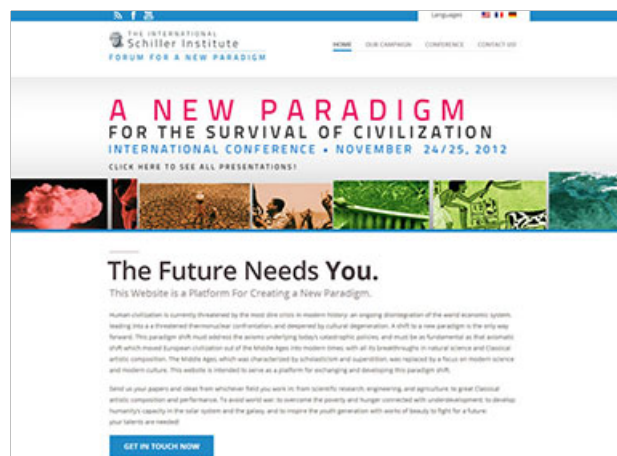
Language:

THE INTERNATIONAL
Schiller Institute
FORUM FOR A NEW PARADIGM

HOME OUR CAMPAIGN CONFERENCE CONTACT US

A NEW PARADIGM
FOR THE SURVIVAL OF CIVILIZATION
INTERNATIONAL CONFERENCE • NOVEMBER 24/25, 2012
CLICK HERE TO SEE ALL PRESENTATIONS!

The Future Needs You.

This Website is a Platform For Creating a New Paradigm.

Human civilization is currently threatened by the most dire crisis in modern history: an ongoing disintegration of the world economic system, leading into a threatened thermonuclear confrontation, and deepened by cultural degeneration. A shift to a new paradigm is the only way forward. This paradigm shift must address the axioms underlying today's catastrophic policies, and must be as fundamental as that axiomatic shift which moved European civilization out of the Middle Ages into modern times with all its breakthroughs in natural science and Classical artistic composition. The Middle Ages, which was characterized by scholasticism and superstition, was replaced by a focus on modern science and modern culture. This website is intended to serve as a platform for exchanging and developing this paradigm shift.

Send us your papers and ideas from whichever field you work in: from scientific research, engineering, and agriculture to great Classical artistic composition and performance. To avoid world war; to overcome the poverty and hunger connected with underdevelopment; to develop humanity's capacity in the solar system and the galaxy, and to inspire the youth generation with works of beauty to fight for a future: your talents are needed!

GET IN TOUCH NOW